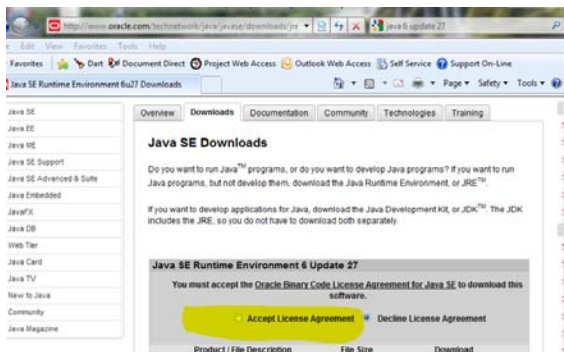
http://www.oracle.com/technetwork/java/javase/downloads/jre | java 6 update 27

Edit View Favorites Tools Help

Favorites | Dart | Document Direct | Project Web Access | Outlook Web Access | Self Service | Support On-Line

Java SE Runtime Environment 6u27 Downloads

Page ▾ Safety ▾ Tools ▾

Java SE
Java EE
Java ME
Java SE Support
Java SE Advanced & Suite
Java Embedded
JavaFX
Java DB
Web Tier
Java Card
Java TV
New to Java
Community
Java Magazine

Overview | Downloads | Documentation | Community | Technologies | Training

Java SE Downloads

Do you want to run Java™ programs, or do you want to develop Java programs? If you want to run Java programs, but not develop them, download the Java Runtime Environment, or JRE™.

If you want to develop applications for Java, download the Java Development Kit, or JDK™. The JDK includes the JRE, so you do not have to download both separately.

Java SE Runtime Environment 6 Update 27

You must accept the Oracle Binary Code License Agreement for Java SE to download this software.

Accept License Agreement    Decline License Agreement

Product / File Description | File Size | Download